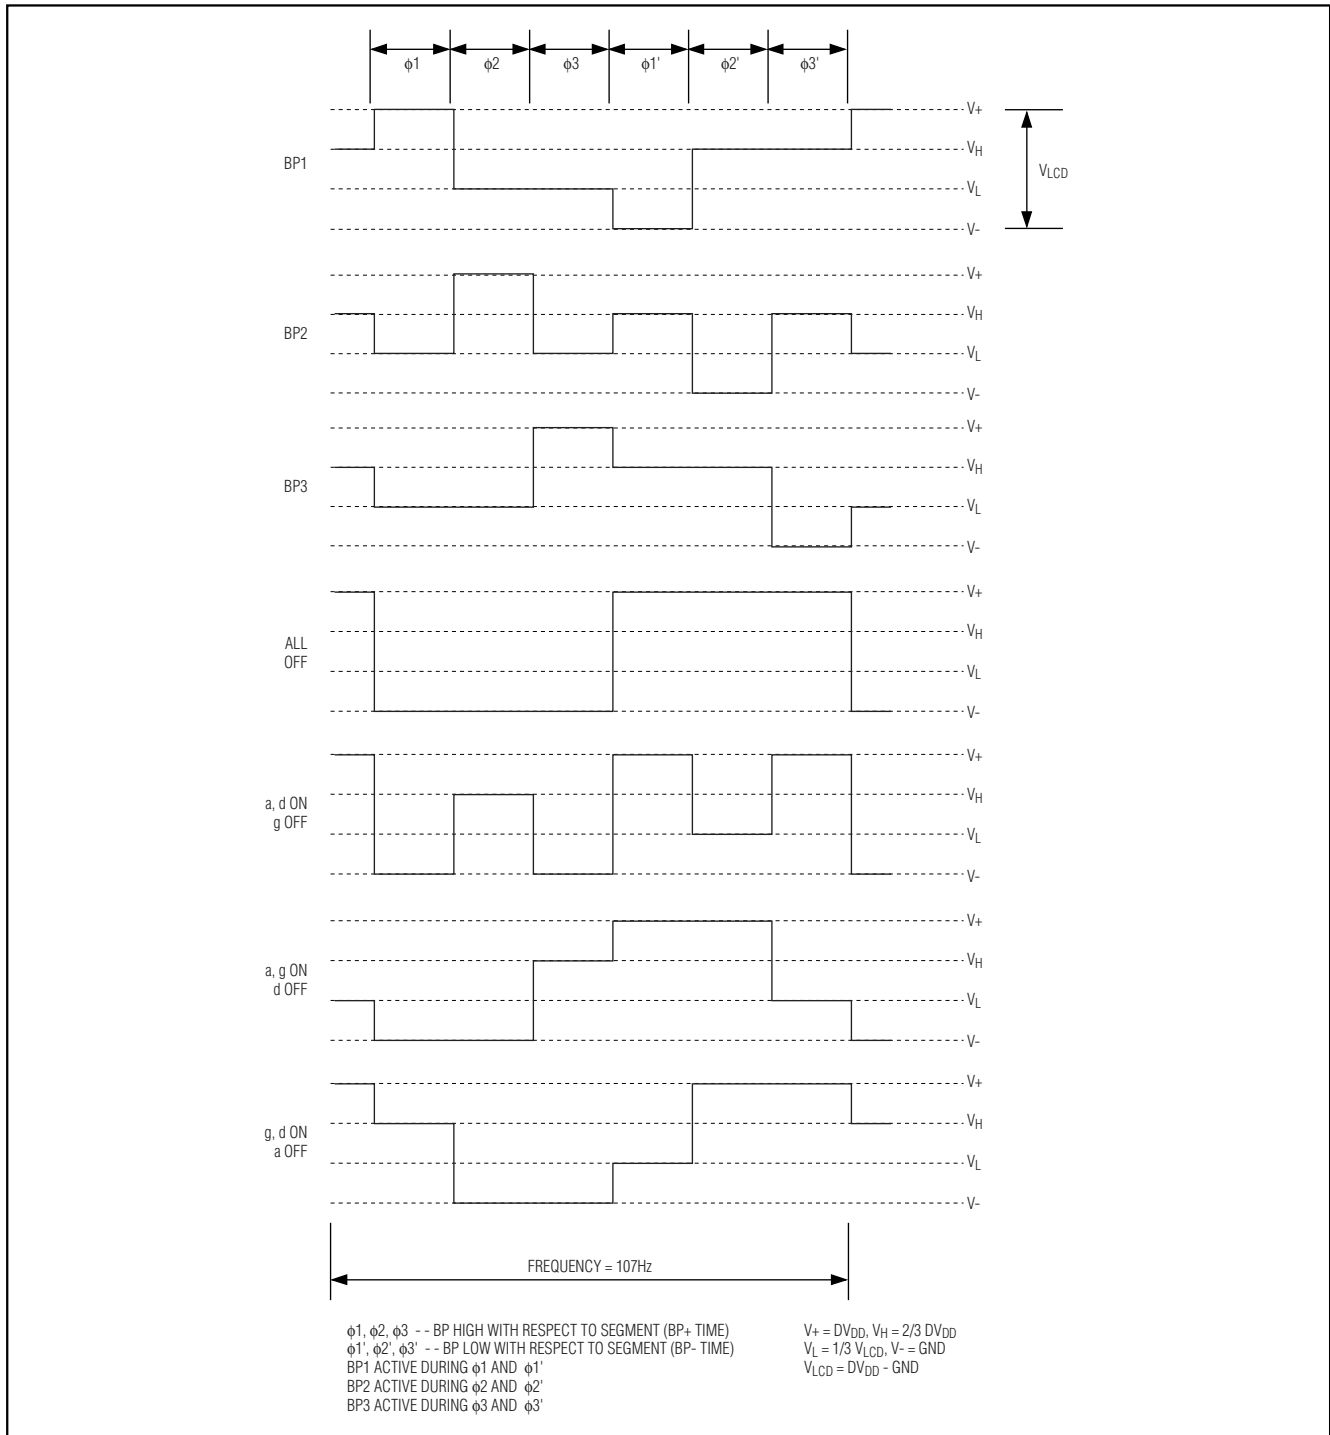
$\phi1$ $\phi2$ $\phi3$ $\phi1'$ $\phi2'$ $\phi3'$

BP1

V+
$V_H$
$V_L$
V-

$V_{LCD}$

BP2

V+
$V_H$
$V_L$
V-

BP3

V+
$V_H$
$V_L$
V-

ALL OFF

V+
$V_H$
$V_L$
V-

a, d ON
g OFF

V+
$V_H$
$V_L$
V-

a, g ON
d OFF

V+
$V_H$
$V_L$
V-

g, d ON
a OFF

V+
$V_H$
$V_L$
V-

FREQUENCY = 107Hz

$\phi1$, $\phi2$, $\phi3$ - - BP HIGH WITH RESPECT TO SEGMENT (BP+ TIME)
$\phi1'$, $\phi2'$, $\phi3'$ - - BP LOW WITH RESPECT TO SEGMENT (BP- TIME)
BP1 ACTIVE DURING $\phi1$ AND $\phi1'$
BP2 ACTIVE DURING $\phi2$ AND $\phi2'$
BP3 ACTIVE DURING $\phi3$ AND $\phi3'$

V+ = $DV_{DD}$, $V_H$ = 2/3 $DV_{DD}$
$V_L$ = 1/3 $V_{LCD}$, V- = GND
$V_{LCD}$ = $DV_{DD}$ - GND